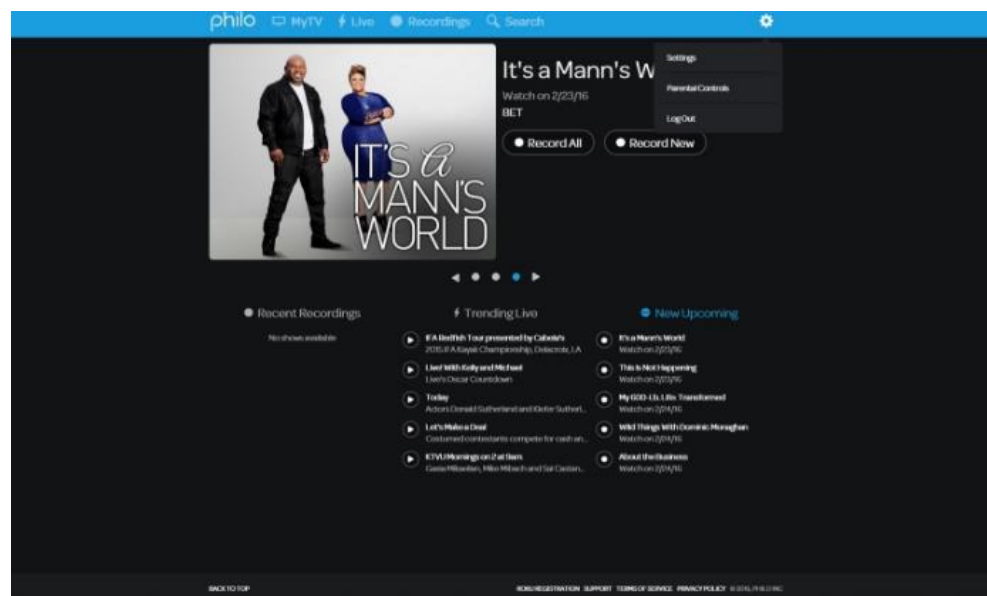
philo MyTV Live Recordings Search

Settings
Parental Controls
Log Out

IT'S a MANN'S WORLD

It's a Mann's W

Watch on 2/23/16
BET

Record All
Record New

Recent Recordings
No shows available

Trending Live
IFA Redfish Tour presented by Cabela's
2016 IFA Kayak Championship, Delacroix, LA
Live! With Kelly and Michael
Live's Oscar Countdown
Today
Actors Donald Sutherland and Kiefer Sutherl...
Let's Make a Deal
Costumed contestants compete for cash an...
KTVU Mornings on 2 at 9am
Gasia Mikaelian, Mike Mibach and Sal Castan...

New Upcoming
It's a Mann's World
Watch on 2/23/16
This Is Not Happening
Watch on 2/23/16
My 600-Lb. Life: Transformed
Watch on 2/24/16
Wild Things With Dominic Monaghan
Watch on 2/24/16
About the Business
Watch on 2/24/16

BACK TO TOP

ROKU REGISTRATION SUPPORT TERMS OF SERVICE PRIVACY POLICY © 2016, PHILO INC